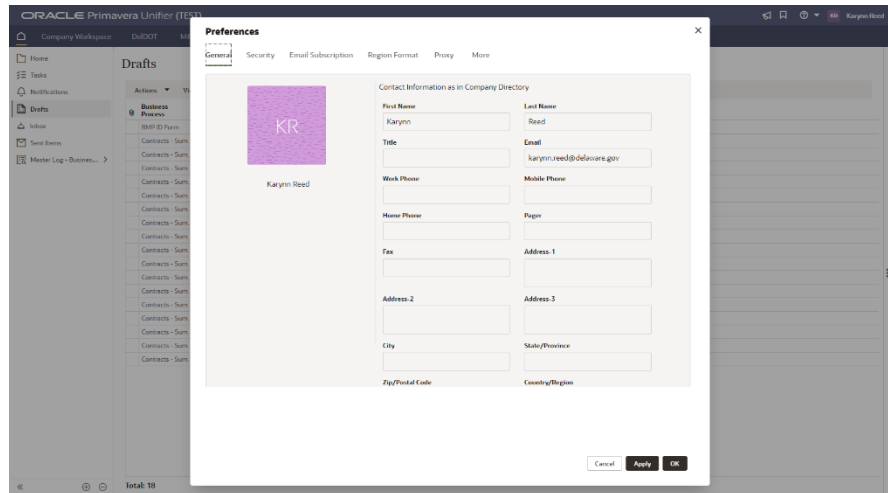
ORACLE Primavera Unifier (TEST)

Karynn Reed

Company Workspace DelDOT

Home
Tasks
Notifications
Drafts
Inbox
Sent Items
Master Log - Busines...

Drafts

Actions ▼

Business Process

BMP ID Form
Contracts - Sum
Contracts - Sum
Contracts - Sum
Contracts - Sum
Contracts - Sum
Contracts - Sum
Contracts - Sum
Contracts - Sum
Contracts - Sum
Contracts - Sum
Contracts - Sum
Contracts - Sum
Contracts - Sum
Contracts - Sum
Contracts - Sum
Contracts - Sum
Contracts - Sum
Contracts - Sum

Total: 18

Preferences

General Security Email Subscription Region Format Proxy More

KR

Karynn Reed

Contact Information as in Company Directory

| First Name | Last Name |
|---|---|
| Karynn | Reed |
| Title | Email |
| | karynn.reed@delaware.gov |
| Work Phone | Mobile Phone |
| Home Phone | Pager |
| Fax | Address-1 |
| Address-2 | Address-3 |
| City | State/Province |
| Zip/Postal Code | Country/Region |

Cancel Apply OK